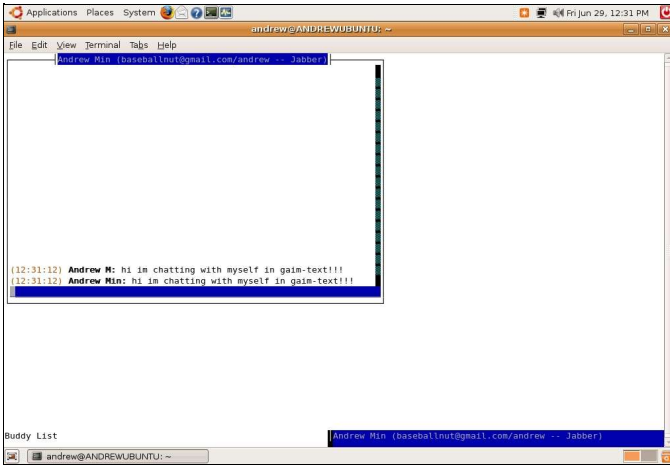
Applications Places System

Fri Jun 29, 12:31 PM

andrew@ANDREWUBUNTU: ~

File Edit View Terminal Tabs Help

Andrew Min (baseballnut@gmail.com/andrew -- Jabber)

(12:31:12) Andrew M: hi im chatting with myself in gaim-text!!!
(12:31:12) Andrew Min: hi im chatting with myself in gaim-text!!!

Buddy List

Andrew Min (baseballnut@gmail.com/andrew -- Jabber)

andrew@ANDREWUBUNTU: ~